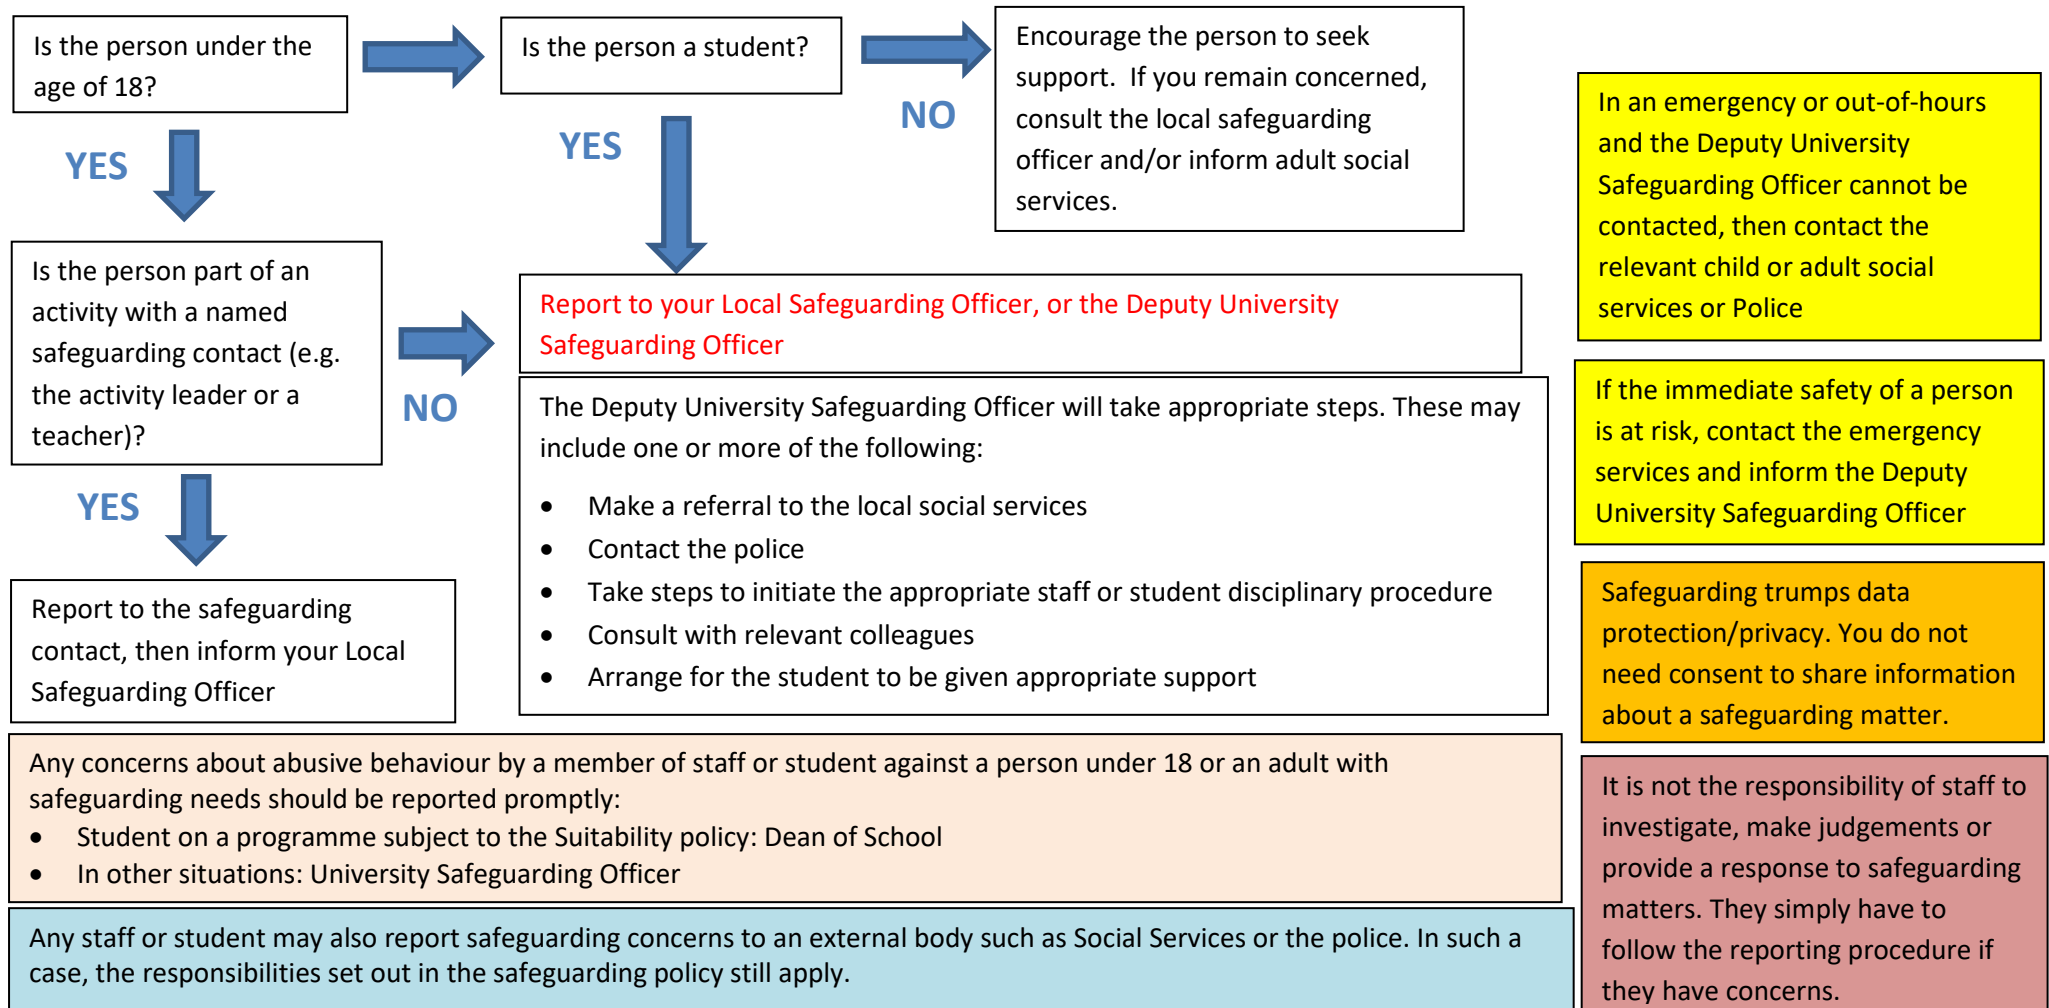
Is the person under the age of 18?

Is the person a student?

NO

Encourage the person to seek support. If you remain concerned, consult the local safeguarding officer and/or inform adult social services.

In an emergency or out-of-hours and the Deputy University Safeguarding Officer cannot be contacted, then contact the relevant child or adult social services or Police

YES

YES

Is the person part of an activity with a named safeguarding contact (e.g. the activity leader or a teacher)?

NO

Report to your Local Safeguarding Officer, or the Deputy University Safeguarding Officer

The Deputy University Safeguarding Officer will take appropriate steps. These may include one or more of the following:

- Make a referral to the local social services
- Contact the police
- Take steps to initiate the appropriate staff or student disciplinary procedure
- Consult with relevant colleagues
- Arrange for the student to be given appropriate support

If the immediate safety of a person is at risk, contact the emergency services and inform the Deputy University Safeguarding Officer

YES

Report to the safeguarding contact, then inform your Local Safeguarding Officer

Safeguarding trumps data protection/privacy. You do not need consent to share information about a safeguarding matter.

Any concerns about abusive behaviour by a member of staff or student against a person under 18 or an adult with safeguarding needs should be reported promptly:
- Student on a programme subject to the Suitability policy: Dean of School
- In other situations: University Safeguarding Officer

It is not the responsibility of staff to investigate, make judgements or provide a response to safeguarding matters. They simply have to follow the reporting procedure if they have concerns.

Any staff or student may also report safeguarding concerns to an external body such as Social Services or the police. In such a case, the responsibilities set out in the safeguarding policy still apply.